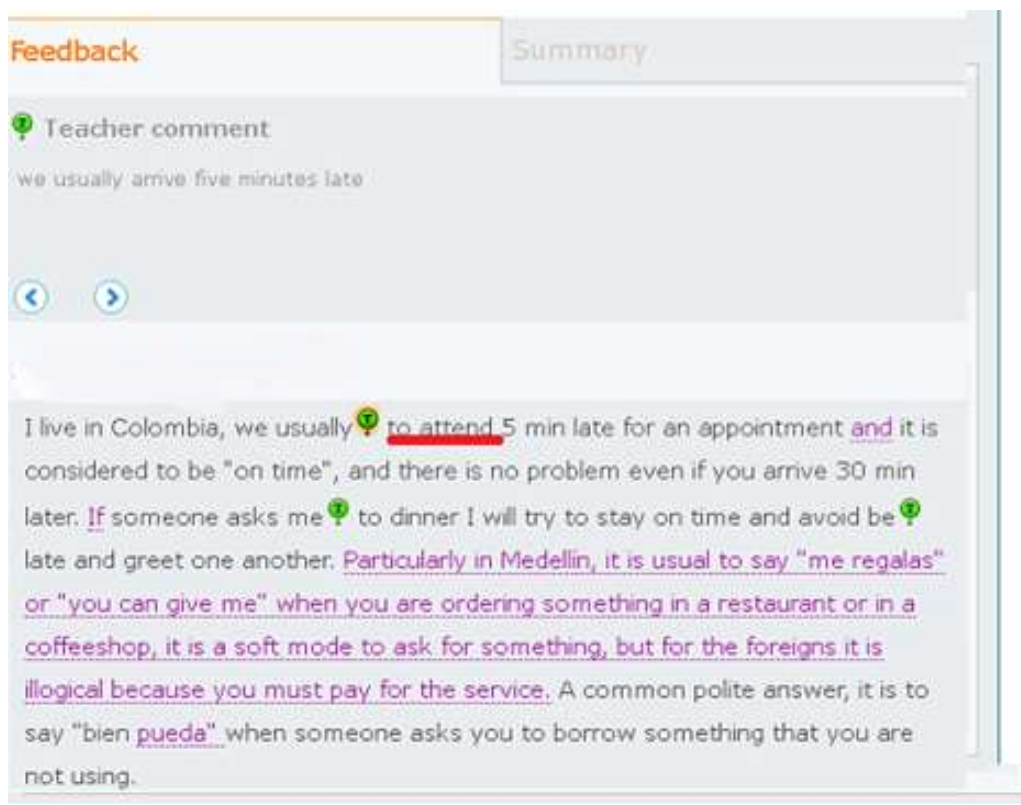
Feedback

Summary

Teacher comment

we usually arrive five minutes late

I live in Colombia, we usually to attend 5 min late for an appointment and it is considered to be "on time", and there is no problem even if you arrive 30 min later. If someone asks me to dinner I will try to stay on time and avoid be late and greet one another. Particularly in Medellin, it is usual to say "me regalas" or "you can give me" when you are ordering something in a restaurant or in a coffeeshop, it is a soft mode to ask for something, but for the foreigns it is illogical because you must pay for the service. A common polite answer, it is to say "bien pueda" when someone asks you to borrow something that you are not using.